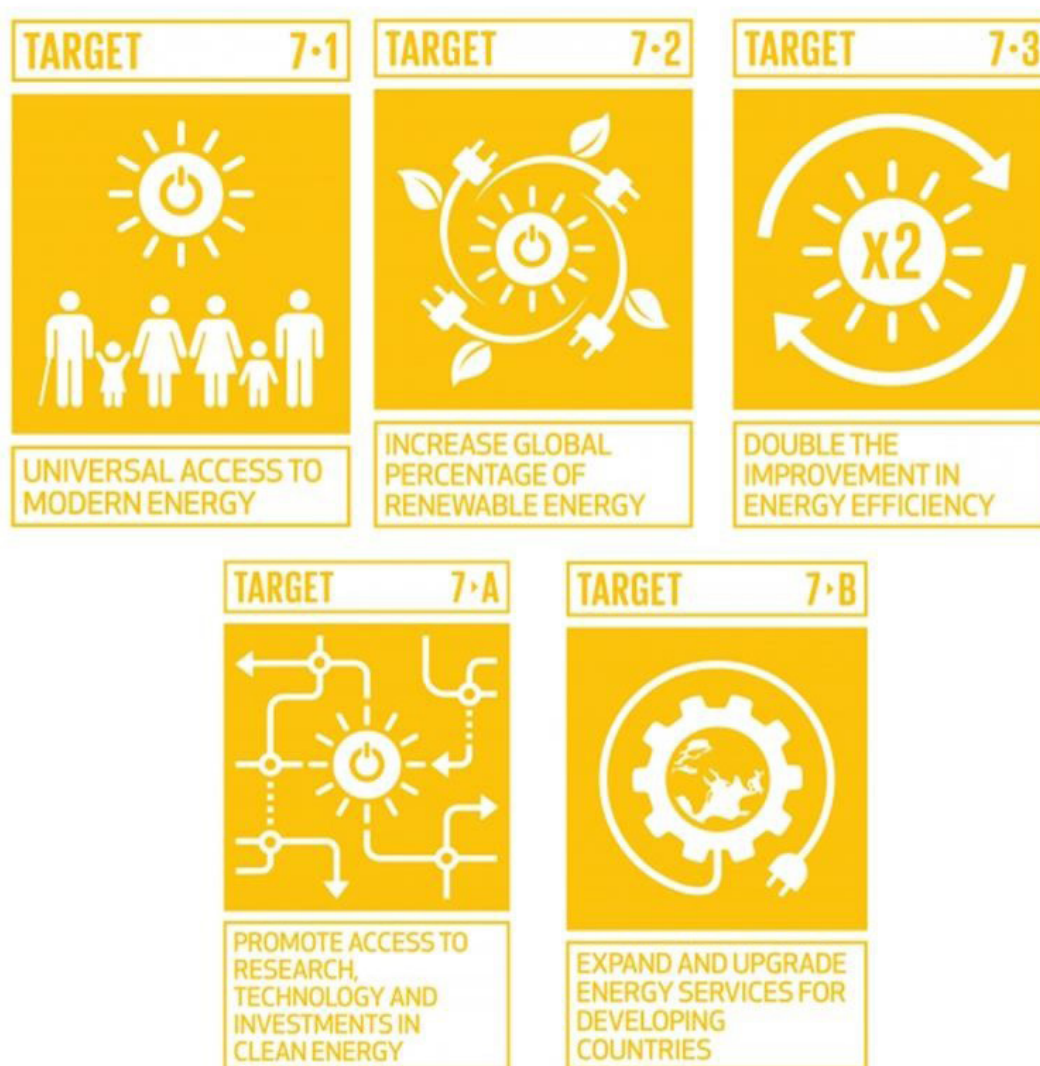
TARGET 7.1

UNIVERSAL ACCESS TO MODERN ENERGY

TARGET 7.2

INCREASE GLOBAL PERCENTAGE OF RENEWABLE ENERGY

TARGET 7.3

X2

DOUBLE THE IMPROVEMENT IN ENERGY EFFICIENCY

TARGET 7.A

PROMOTE ACCESS TO RESEARCH, TECHNOLOGY AND INVESTMENTS IN CLEAN ENERGY

TARGET 7.B

EXPAND AND UPGRADE ENERGY SERVICES FOR DEVELOPING COUNTRIES